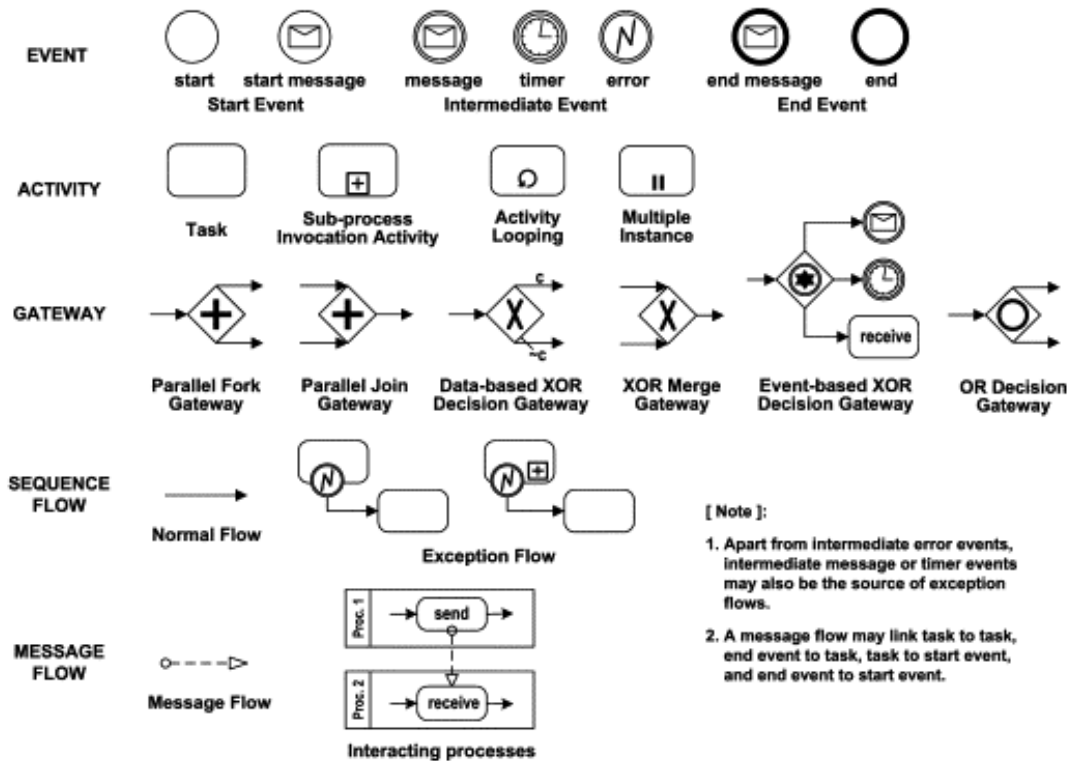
EVENT

start start message
Start Event

message timer error
Intermediate Event

end message end
End Event

ACTIVITY

Task

Sub-process Invocation Activity

Activity Looping

Multiple Instance

GATEWAY

c

~c

receive

Parallel Fork Gateway

Parallel Join Gateway

Data-based XOR Decision Gateway

XOR Merge Gateway

Event-based XOR Decision Gateway

OR Decision Gateway

SEQUENCE FLOW

Normal Flow

Exception Flow

[ Note ]:

1. Apart from intermediate error events, intermediate message or timer events may also be the source of exception flows.

2. A message flow may link task to task, end event to task, task to start event, and end event to start event.

MESSAGE FLOW

Message Flow

Proc. 1

send

Proc. 2

receive

Interacting processes